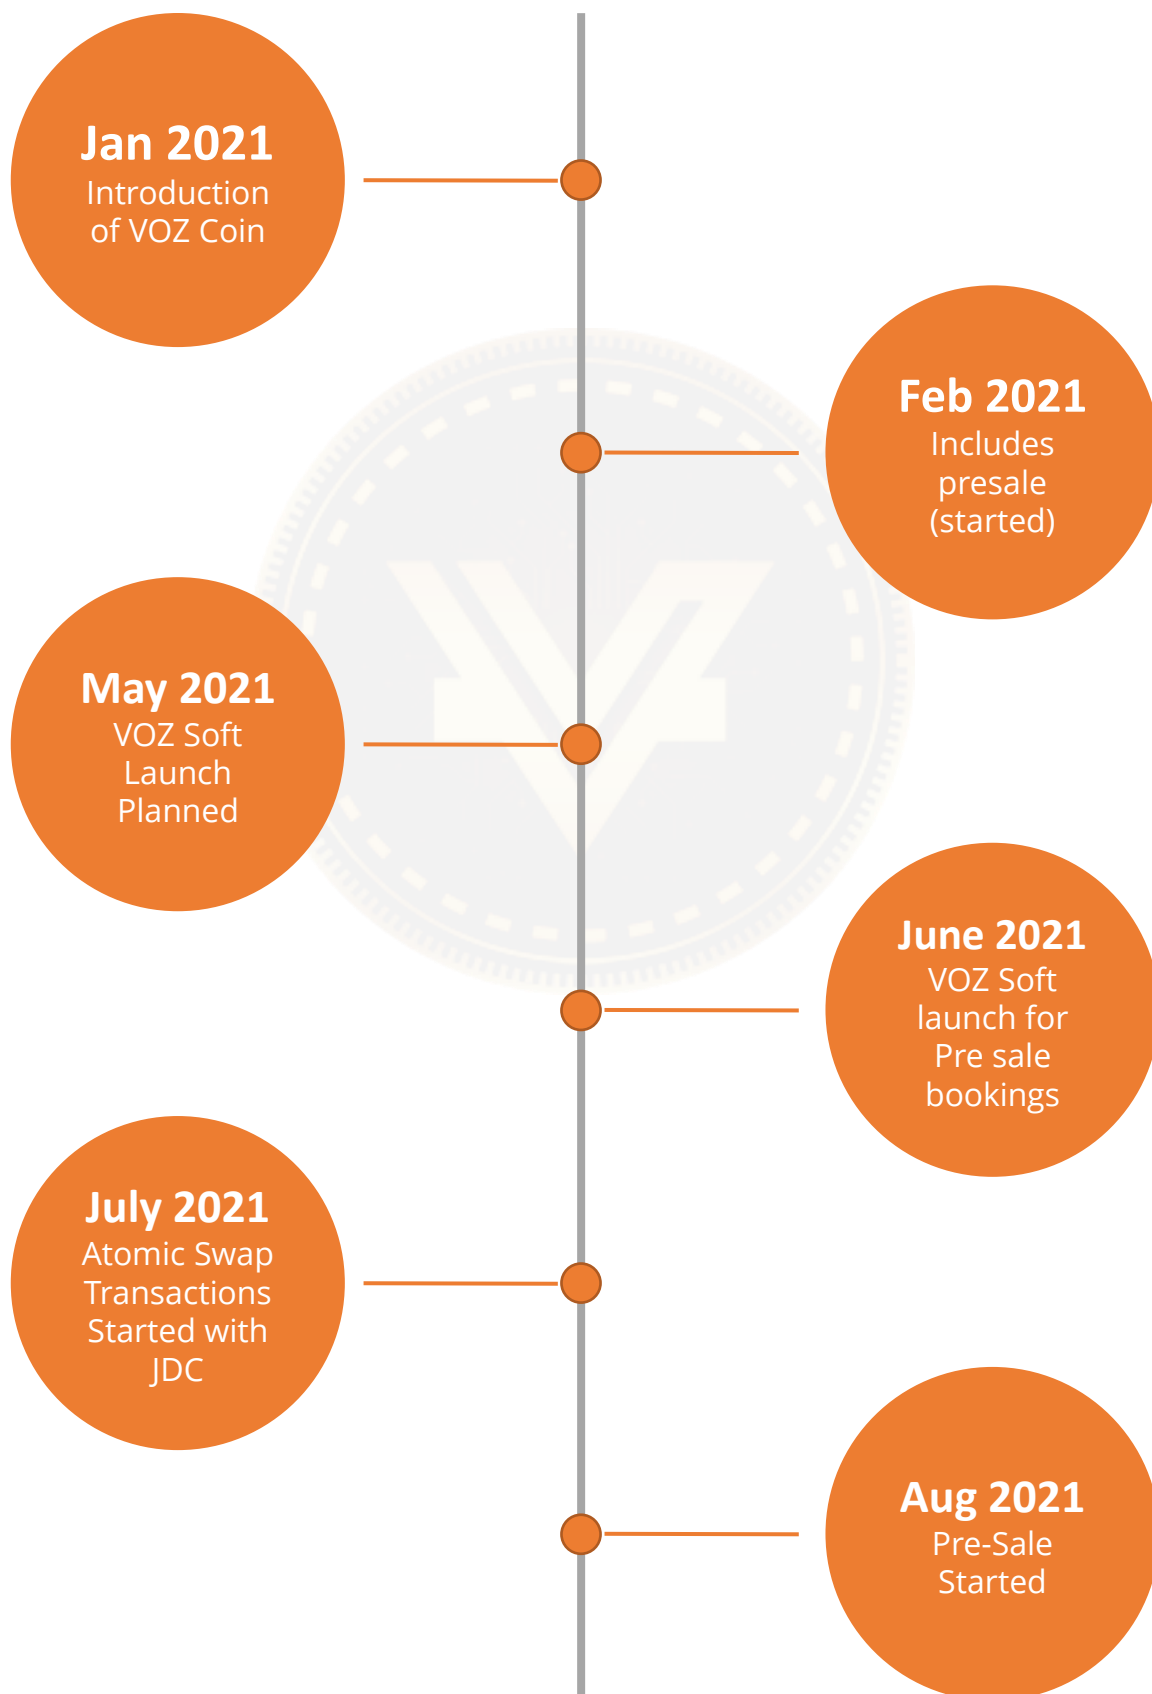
Jan 2021
Introduction of VOZ Coin

Feb 2021
Includes presale (started)

May 2021
VOZ Soft Launch Planned

June 2021
VOZ Soft launch for Pre sale bookings

July 2021
Atomic Swap Transactions Started with JDC

Aug 2021
Pre-Sale Started